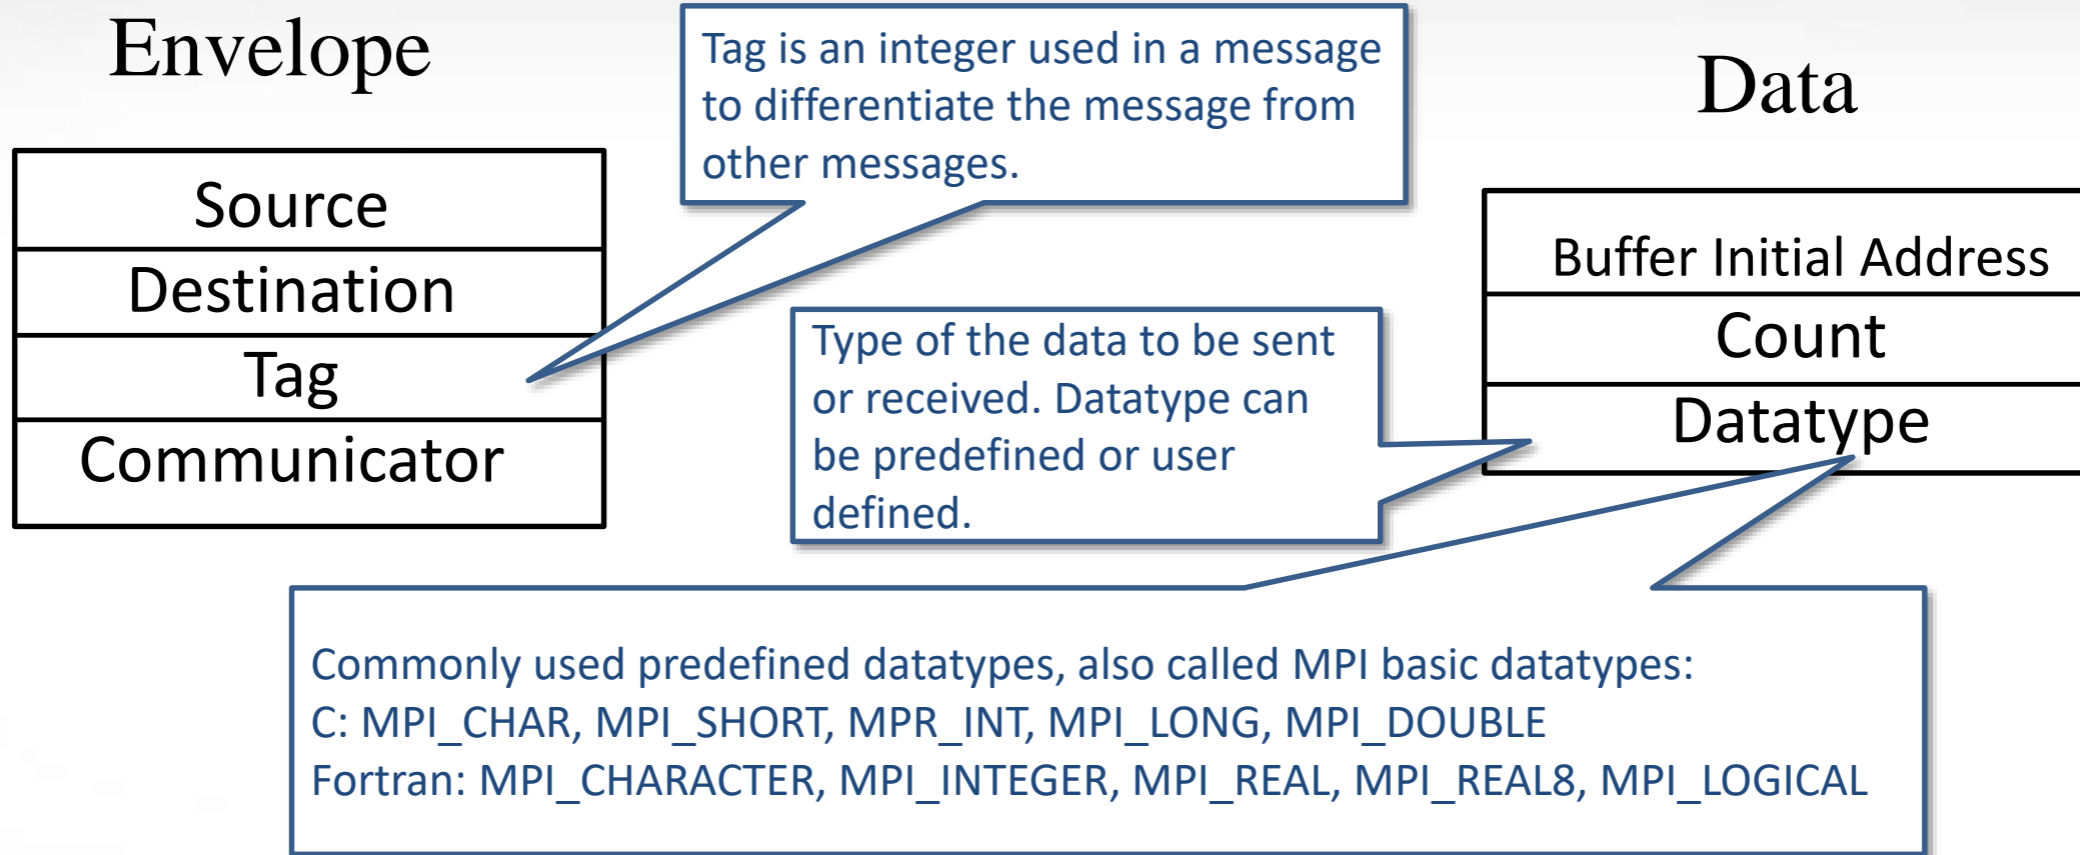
Envelope

Tag is an integer used in a message to differentiate the message from other messages.

Data

| Source |
|---|
| Destination |
| Tag |
| Communicator |

| Buffer Initial Address |
|---|
| Count |
| Datatype |

Type of the data to be sent or received. Datatype can be predefined or user defined.

Commonly used predefined datatypes, also called MPI basic datatypes:
C: MPI_CHAR, MPI_SHORT, MPR_INT, MPI_LONG, MPI_DOUBLE
Fortran: MPI_CHARACTER, MPI_INTEGER, MPI_REAL, MPI_REAL8, MPI_LOGICAL